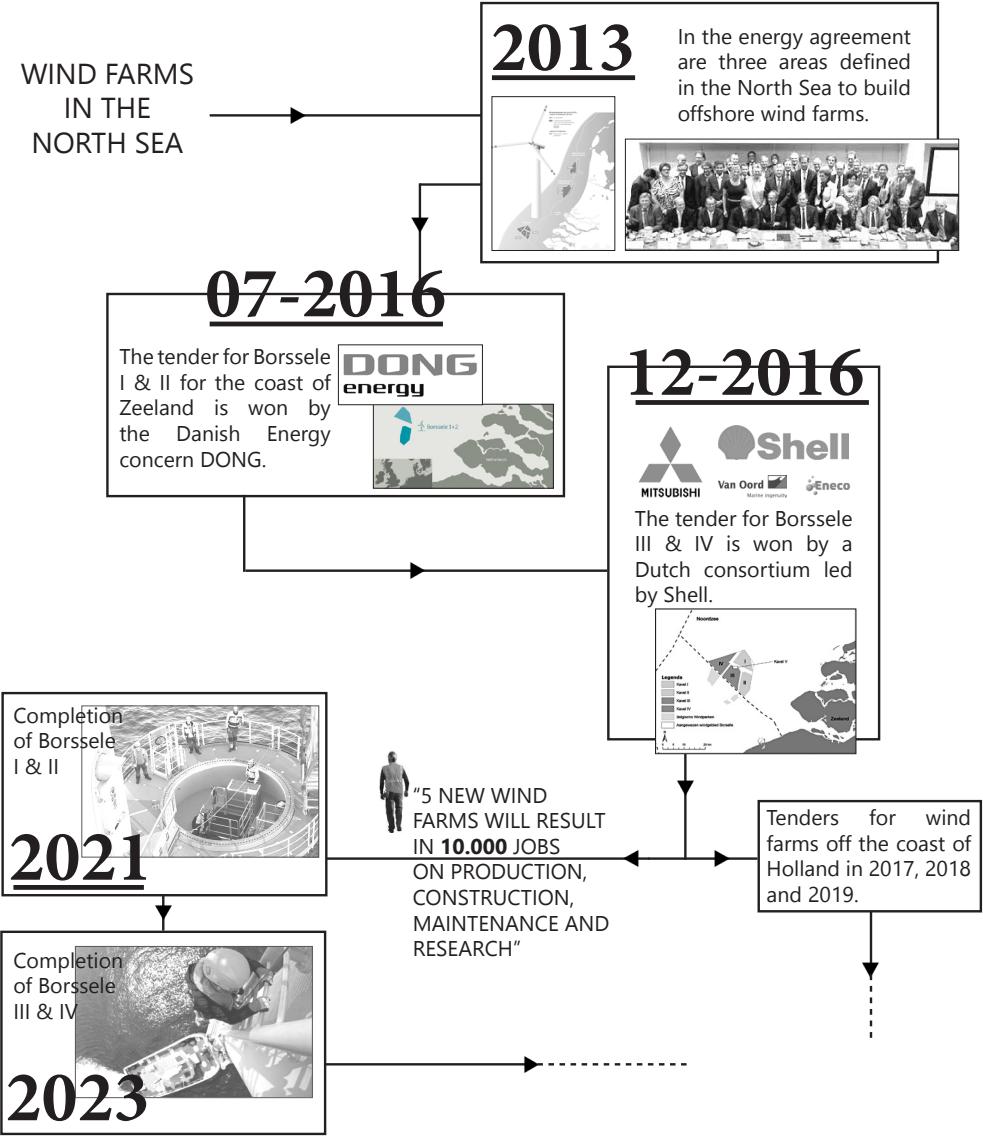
WIND FARMS IN THE NORTH SEA

2013

In the energy agreement are three areas defined in the North Sea to build offshore wind farms.

07-2016

The tender for Borssele I & II for the coast of Zeeland is won by the Danish Energy concern DONG.

DONG energy

Borssele 1+2

12-2016

Shell

MITSUBISHI

Van Oord
Marine ingenuity

Eneco

The tender for Borssele III & IV is won by a Dutch consortium led by Shell.

Noordzee

Kavel V

IV

I

III

II

Zeeland

Legenda
Kavel I
Kavel II
Kavel III
Kavel IV
Belgische Windparken
Aangewezen windgebied Borssele

Completion of Borssele I & II

2021

"5 NEW WIND FARMS WILL RESULT IN **10.000** JOBS ON PRODUCTION, CONSTRUCTION, MAINTENANCE AND RESEARCH"

Tenders for wind farms off the coast of Holland in 2017, 2018 and 2019.

Completion of Borssele III & IV

2023